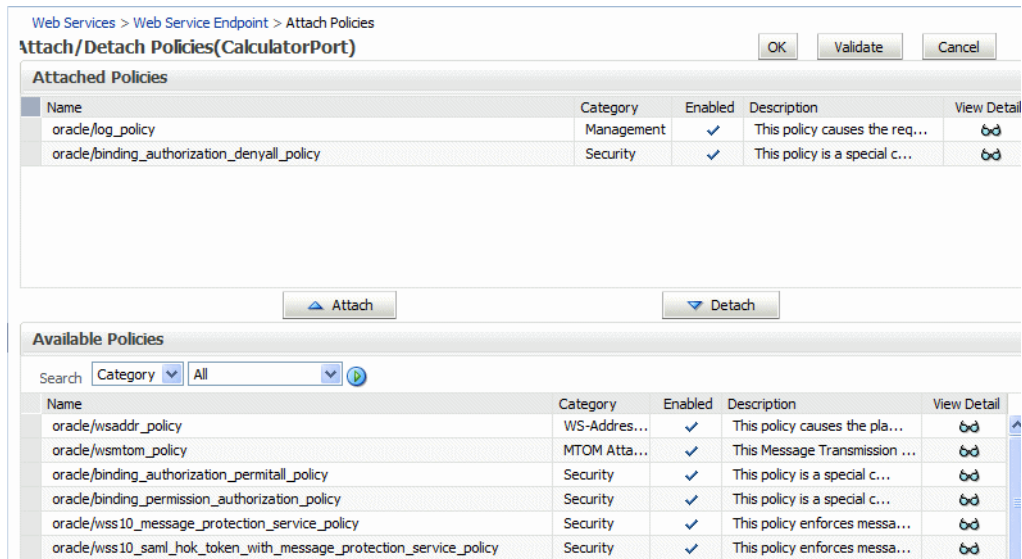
Web Services > Web Service Endpoint > Attach Policies

Attach/Detach Policies(CalculatorPort)

OK Validate Cancel

Attached Policies

| Name | Category | Enabled | Description | View Detail |
|---|---|---|---|---|
| oracle/log_policy | Management | ✓ | This policy causes the req... | |
| oracle/binding_authorization_denyall_policy | Security | ✓ | This policy is a special c... | |

Attach Detach

Available Policies

Search Category All

| Name | Category | Enabled | Description | View Detail |
|---|---|---|---|---|
| oracle/wsaddr_policy | WS-Addres... | ✓ | This policy causes the pla... | |
| oracle/wsmtom_policy | MTOM Atta... | ✓ | This Message Transmission ... | |
| oracle/binding_authorization_permitall_policy | Security | ✓ | This policy is a special c... | |
| oracle/binding_permission_authorization_policy | Security | ✓ | This policy is a special c... | |
| oracle/wss10_message_protection_service_policy | Security | ✓ | This policy enforces messa... | |
| oracle/wss10_saml_hok_token_with_message_protection_service_policy | Security | ✓ | This policy enforces messa... | |